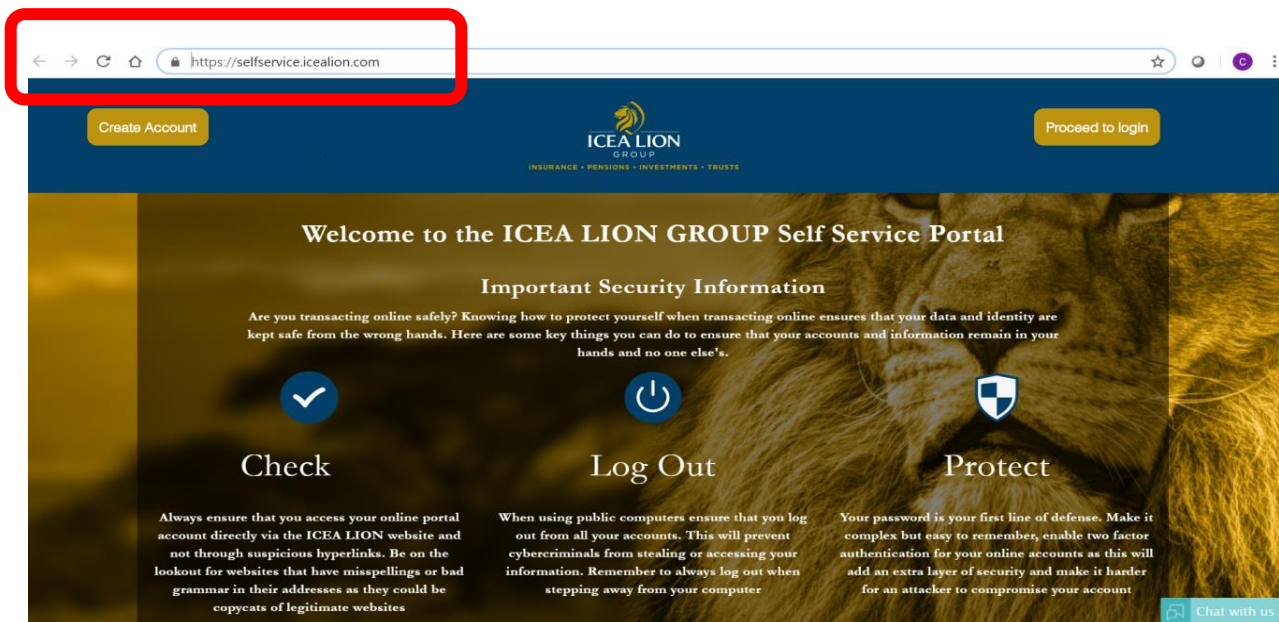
https://selfservice.icealion.com

Create Account

ICEA LION
GROUP
INSURANCE • PENSIONS • INVESTMENTS • TRUSTS

Proceed to login

Welcome to the ICEA LION GROUP Self Service Portal

Important Security Information

Are you transacting online safely? Knowing how to protect yourself when transacting online ensures that your data and identity are kept safe from the wrong hands. Here are some key things you can do to ensure that your accounts and information remain in your hands and no one else's.

Check

Always ensure that you access your online portal account directly via the ICEA LION website and not through suspicious hyperlinks. Be on the lookout for websites that have misspellings or bad grammar in their addresses as they could be copycats of legitimate websites

Log Out

When using public computers ensure that you log out from all your accounts. This will prevent cybercriminals from stealing or accessing your information. Remember to always log out when stepping away from your computer

Protect

Your password is your first line of defense. Make it complex but easy to remember, enable two factor authentication for your online accounts as this will add an extra layer of security and make it harder for an attacker to compromise your account

Chat with us